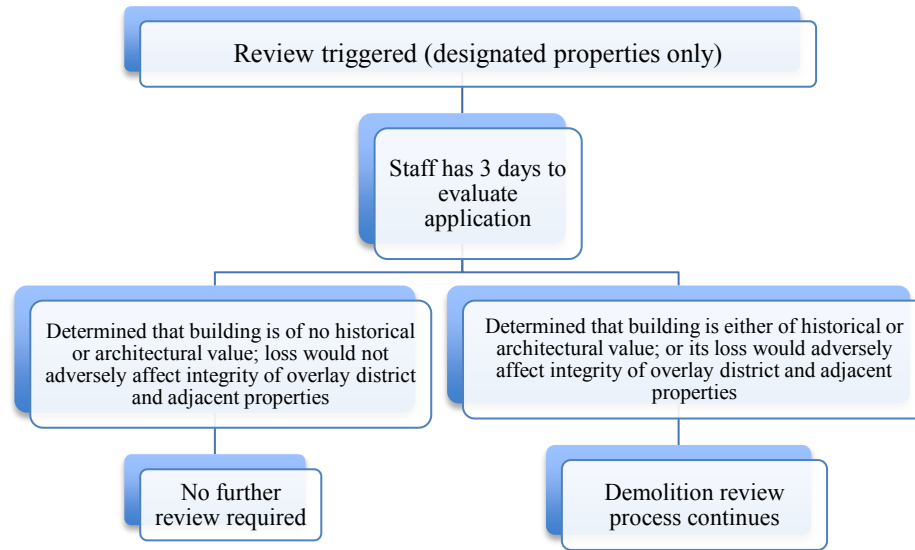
Review triggered (designated properties only)

Staff has 3 days to evaluate application

Determined that building is of no historical or architectural value; loss would not adversely affect integrity of overlay district and adjacent properties

No further review required

Determined that building is either of historical or architectural value; or its loss would adversely affect integrity of overlay district and adjacent properties

Demolition review process continues